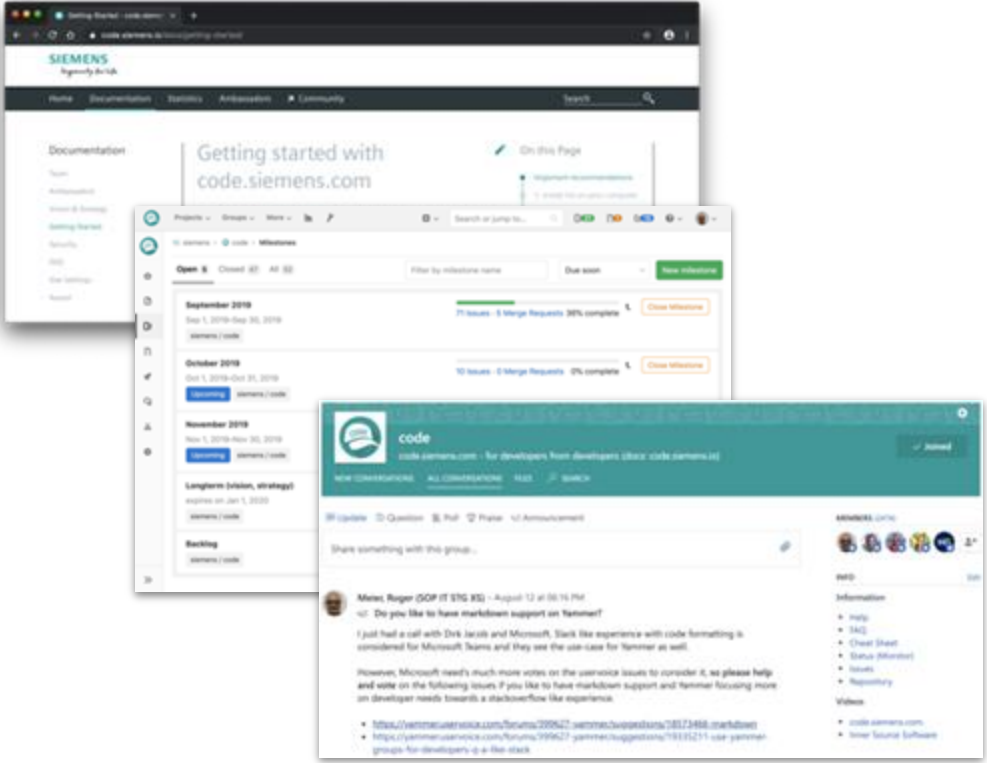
Getting Started - code.siemens

code.siemens.io/docs/getting-started

SIEMENS
Ingenuity for life

Home Documentation Statistics Ambassadors Community Search

Documentation

Team
Ambassadors
Vision & Strategy
Getting Started
Security
FAQ
User Settings
Support

Getting started with code.siemens.com

On this Page

Important recommendations

Projects Groups More Search or jump to...

siemens > code > Milestones

Open 5 Closed 47 All 52 Filter by milestone name Due soon New milestone

September 2019
Sep 1, 2019–Sep 30, 2019
siemens / code
71 Issues · 5 Merge Requests 38% complete
Close Milestone

October 2019
Oct 1, 2019–Oct 31, 2019
Upcoming siemens / code
10 Issues · 0 Merge Requests 0% complete
Close Milestone

November 2019
Nov 1, 2019–Nov 30, 2019
Upcoming siemens / code

Longterm (vision, strategy)
expires on Jan 1, 2020
siemens / code

Backlog
siemens / code

code
code.siemens.com – for developers from developers (docs: code.siemens.io)
Joined

NEW CONVERSATIONS ALL CONVERSATIONS FILES SEARCH

Update Question Poll Praise Announcement

Share something with this group...

Meier, Roger (SOP IT STG XS) – August 12 at 06:16 PM
Do you like to have markdown support on Yammer?

I just had a call with Dirk Jacob and Microsoft, Slack like experience with code formatting is considered for Microsoft Teams and they see the use-case for Yammer as well.

However, Microsoft need's much more votes on the uservoice issues to consider it, so please help and vote on the following issues if you like to have markdown support and Yammer focusing more on developer needs towards a stackoverflow like experience.

• https://yammer.uservoice.com/forums/399627-yammer/suggestions/18573468-markdown
• https://yammer.uservoice.com/forums/399627-yammer/suggestions/19335211-use-yammer-groups-for-developers-q-a-like-stack

MEMBERS

INFO Edit

Information
• Help
• FAQ
• Cheat Sheet
• Status (Monitor)
• Issues
• Repository

Videos
• code.siemens.com
• Inner Source Software